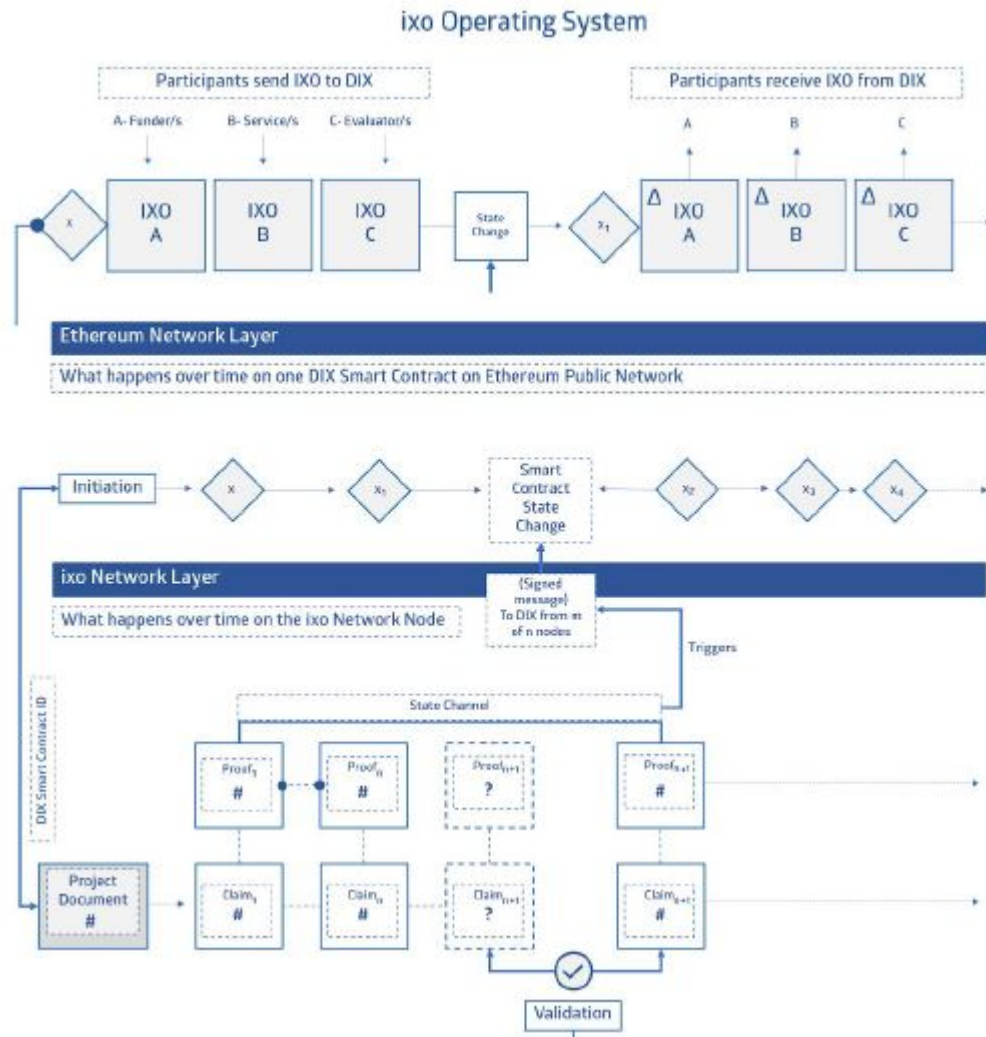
ixo Operating System

Participants send IXO to DIX

A- Funder/s

B- Service/s

C- Evaluator/s

x

IXO A

IXO B

IXO C

State Change

$x_1$

Participants receive IXO from DIX

A

B

C

Δ IXO A

Δ IXO B

Δ IXO C

Ethereum Network Layer

What happens over time on one DIX Smart Contract on Ethereum Public Network

Initiation

x

$x_1$

Smart Contract State Change

$x_2$

$x_3$

$x_4$

ixo Network Layer

What happens over time on the ixo Network Node

(Signed message) To DIX from m of n nodes

Triggers

DIX Smart Contract ID

State Channel

$Proof_1$ #

$Proof_n$ #

$Proof_{n+1}$ ?

$Proof_{n+1}$ #

Project Document #

$Claim_1$ #

$Claim_n$ #

$Claim_{n+1}$ ?

$Claim_{n+1}$ #

Validation